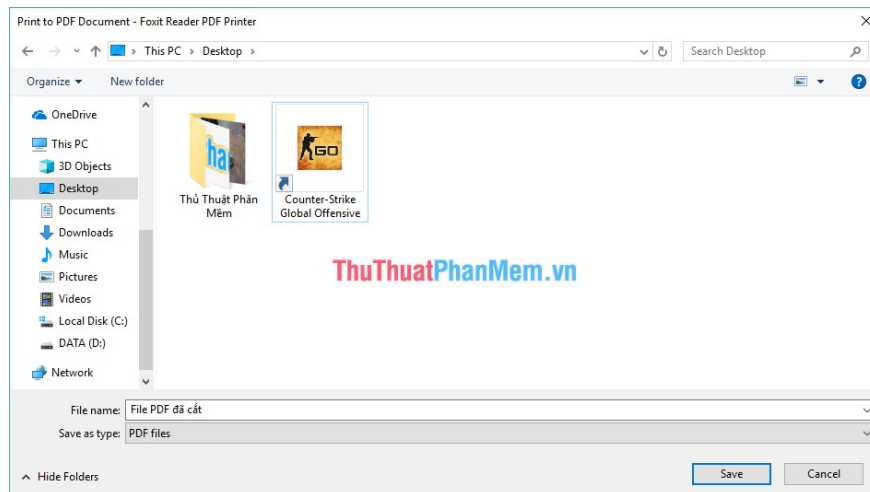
Print to PDF Document - Foxit Reader PDF Printer

This PC › Desktop ›

Search Desktop

Organize ▾ New folder

OneDrive

This PC

3D Objects

Desktop

Documents

Downloads

Music

Pictures

Videos

Local Disk (C:)

DATA (D:)

Network

Thủ Thuật Phần Mềm

Counter-Strike Global Offensive

ThuThuatPhanMem.vn

File name: File PDF đã cắt

Save as type: PDF files

Hide Folders

Save

Cancel